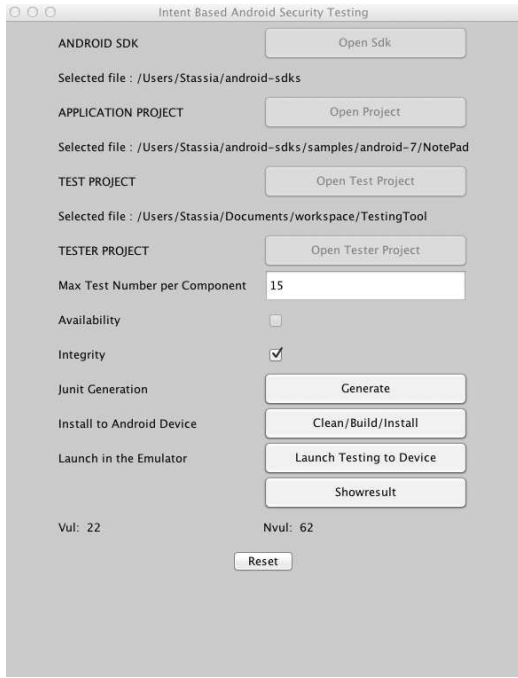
Intent Based Android Security Testing

ANDROID SDK

Open Sdk

Selected file : /Users/Stassia/android-sdks

APPLICATION PROJECT

Open Project

Selected file : /Users/Stassia/android-sdks/samples/android-7/NotePad

TEST PROJECT

Open Test Project

Selected file : /Users/Stassia/Documents/workspace/TestingTool

TESTER PROJECT

Open Tester Project

Max Test Number per Component

15

Availability

Integrity

Junit Generation

Generate

Install to Android Device

Clean/Build/Install

Launch in the Emulator

Launch Testing to Device

Showresult

Vul: 22

Nvul: 62

Reset